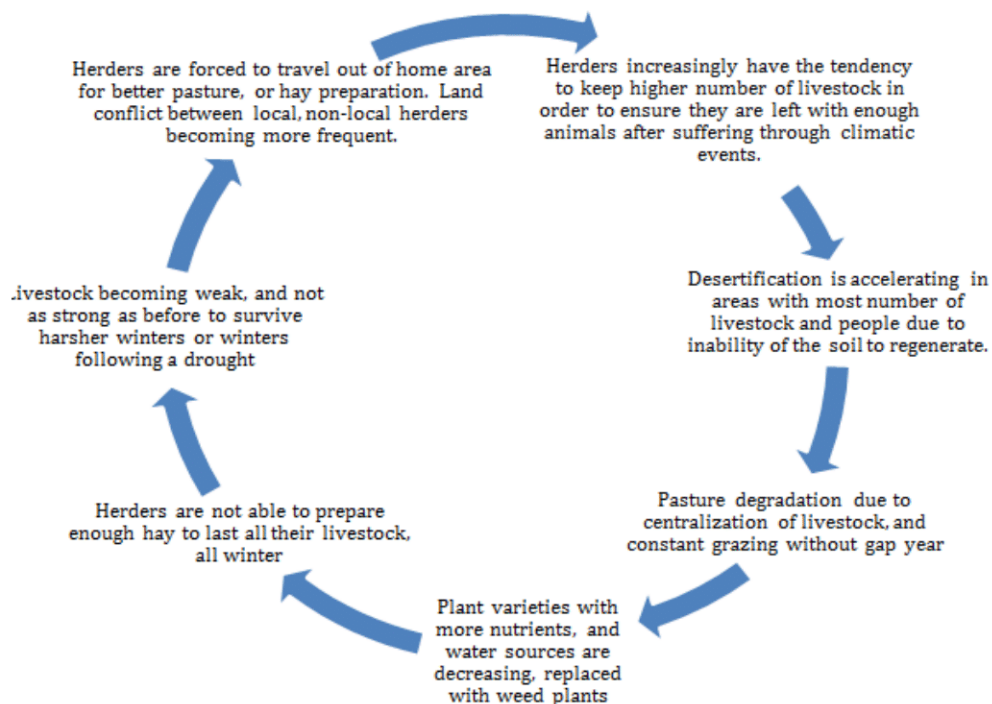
Herders are forced to travel out of home area for better pasture, or hay preparation. Land conflict between local, non-local herders becoming more frequent.

Herders increasingly have the tendency to keep higher number of livestock in order to ensure they are left with enough animals after suffering through climatic events.

Desertification is accelerating in areas with most number of livestock and people due to inability of the soil to regenerate.

Pasture degradation due to centralization of livestock, and constant grazing without gap year

Plant varieties with more nutrients, and water sources are decreasing, replaced with weed plants

Herders are not able to prepare enough hay to last all their livestock, all winter

.ivestock becoming weak, and not as strong as before to survive harsher winters or winters following a drought